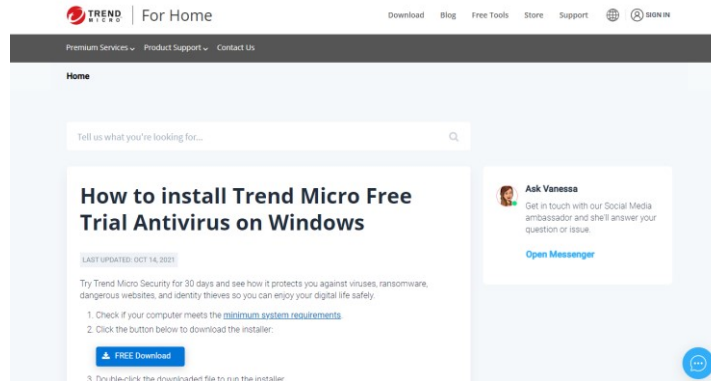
TREND MICRO | For Home

Download Blog Free Tools Store Support SIGN IN

Premium Services Product Support Contact Us

Home

Tell us what you're looking for...

How to install Trend Micro Free Trial Antivirus on Windows

LAST UPDATED: OCT 14, 2021

Try Trend Micro Security for 30 days and see how it protects you against viruses, ransomware, dangerous websites, and identity thieves so you can enjoy your digital life safely.

1. Check if your computer meets the minimum system requirements.
2. Click the button below to download the installer:

FREE Download

3. Double-click the downloaded file to run the installer.

Ask Vanessa

Get in touch with our Social Media ambassador and she'll answer your question or issue.

Open Messenger